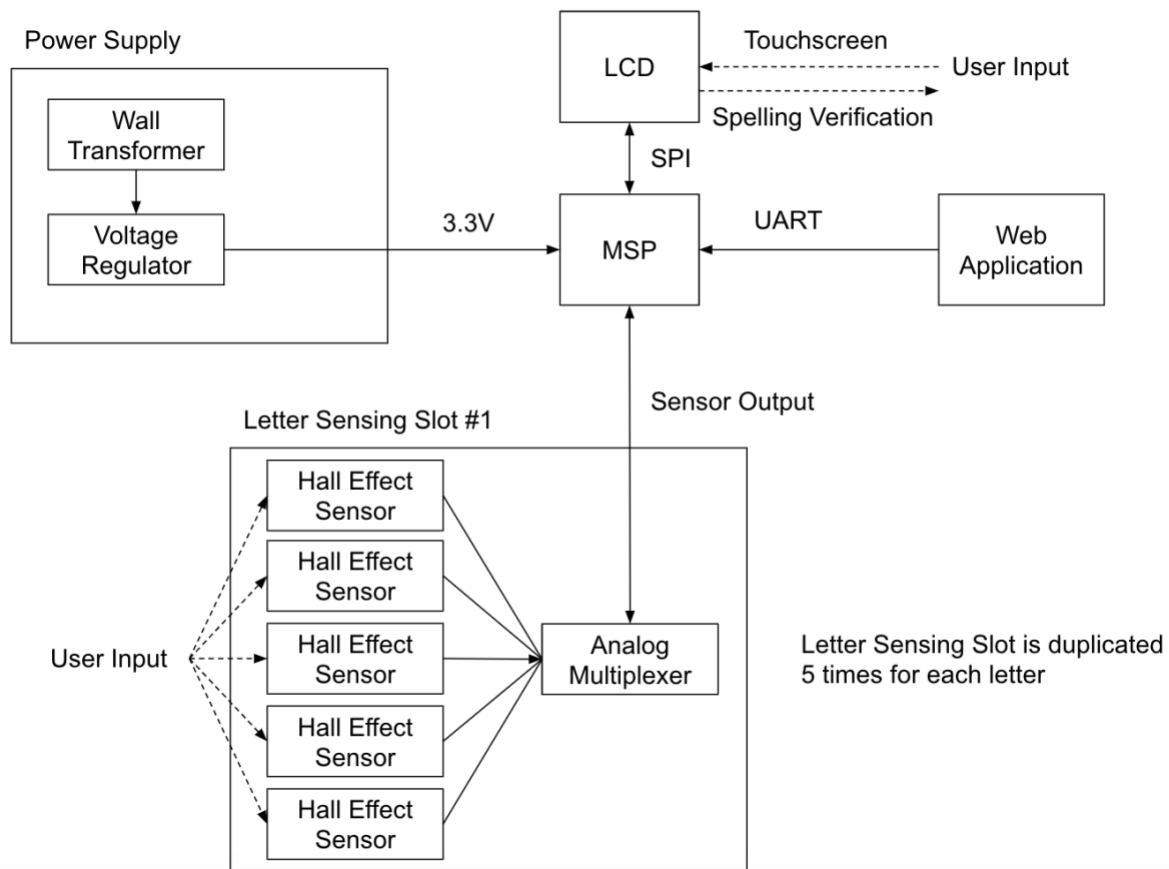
Power Supply

Wall Transformer

Voltage Regulator

3.3V

LCD

Touchscreen

User Input

Spelling Verification

SPI

MSP

UART

Web Application

Sensor Output

Letter Sensing Slot #1

Hall Effect Sensor

Hall Effect Sensor

Hall Effect Sensor

Hall Effect Sensor

Hall Effect Sensor

User Input

Analog Multiplexer

Letter Sensing Slot is duplicated 5 times for each letter